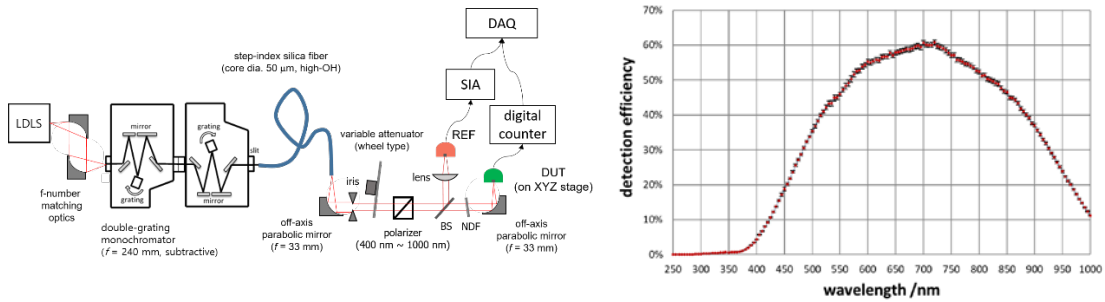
DAQ

SIA

digital counter

REF

DUT (on XYZ stage)

step-index silica fiber (core dia. 50 μm, high-OH)

LDLS

mirror

grating

grating

slit

mirror

f-number matching optics

double-grating monochromator ($f$ = 240 mm, subtractive)

variable attenuator (wheel type)

iris

lens

off-axis parabolic mirror ($f$ = 33 mm)

polarizer (400 nm ~ 1000 nm)

BS

NDF

off-axis parabolic mirror ($f$ = 33 mm)

detection efficiency

70%
60%
50%
40%
30%
20%
10%
0%

250 300 350 400 450 500 550 600 650 700 750 800 850 900 950 1000

wavelength /nm